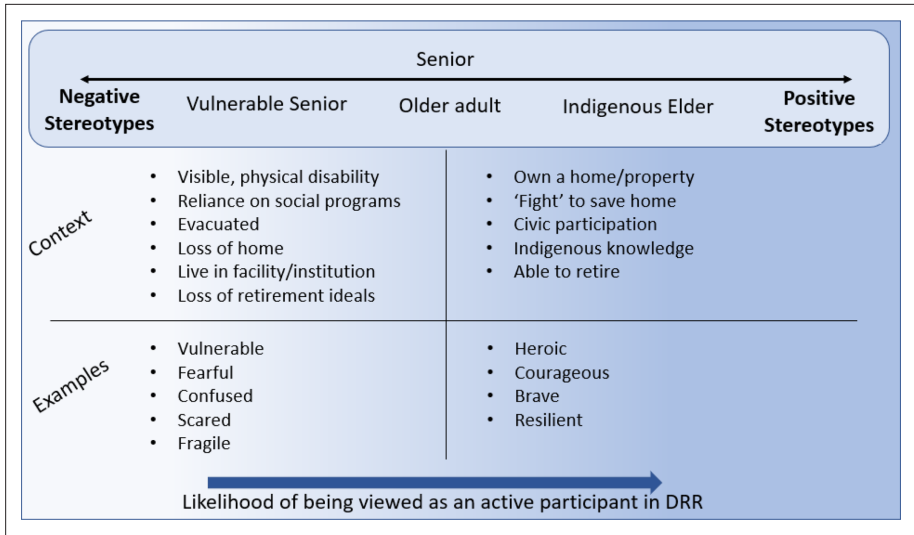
Senior

Negative Stereotypes

Vulnerable Senior

Older adult

Indigenous Elder

Positive Stereotypes

Context

- Visible, physical disability
- Reliance on social programs
- Evacuated
- Loss of home
- Live in facility/institution
- Loss of retirement ideals

- Own a home/property
- 'Fight' to save home
- Civic participation
- Indigenous knowledge
- Able to retire

Examples

- Vulnerable
- Fearful
- Confused
- Scared
- Fragile

- Heroic
- Courageous
- Brave
- Resilient

Likelihood of being viewed as an active participant in DRR